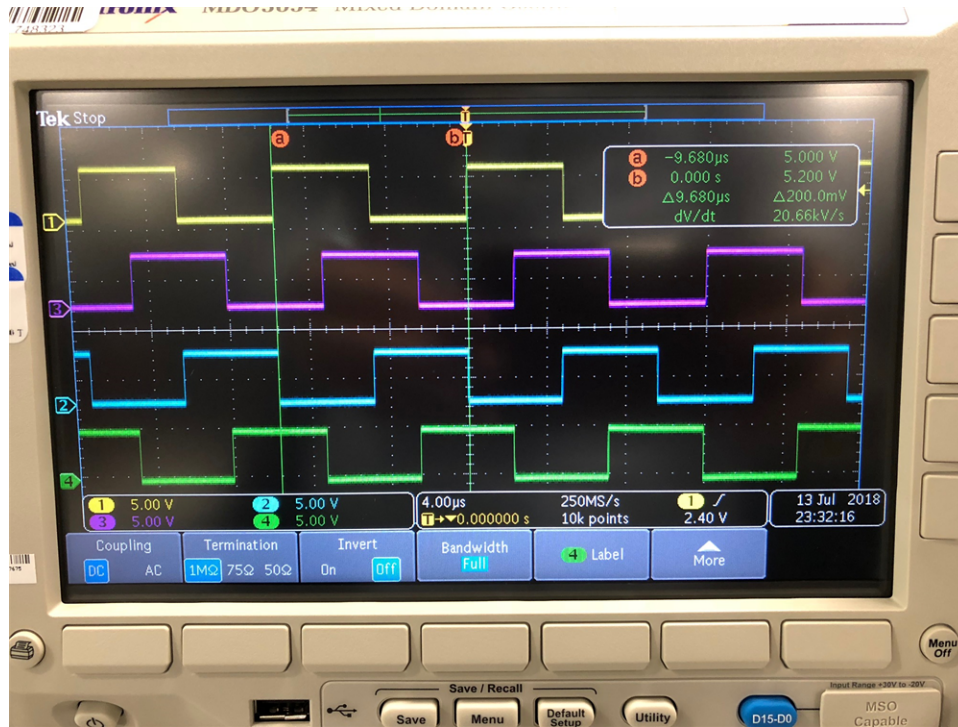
MDO3034 Mixed Domain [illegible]

Tek Stop

a

b T

a −9.680µs 5.000 V
b 0.000 s 5.200 V
Δ9.680µs Δ200.0mV
dV/dt 20.66kV/s

1

3

2

4

1 5.00 V
3 5.00 V
2 5.00 V
4 5.00 V

4.00µs
T→▼0.000000 s
250MS/s
10k points
1 ∫
2.40 V

13 Jul 2018
23:32:16

Coupling
DC AC

Termination
1MΩ 75Ω 50Ω

Invert
On Off

Bandwidth
Full

4 Label

More

Menu Off

Save / Recall

Save

Menu

Default Setup

Utility

D15-D0

Input Range +30V to -20V

MSO Capable